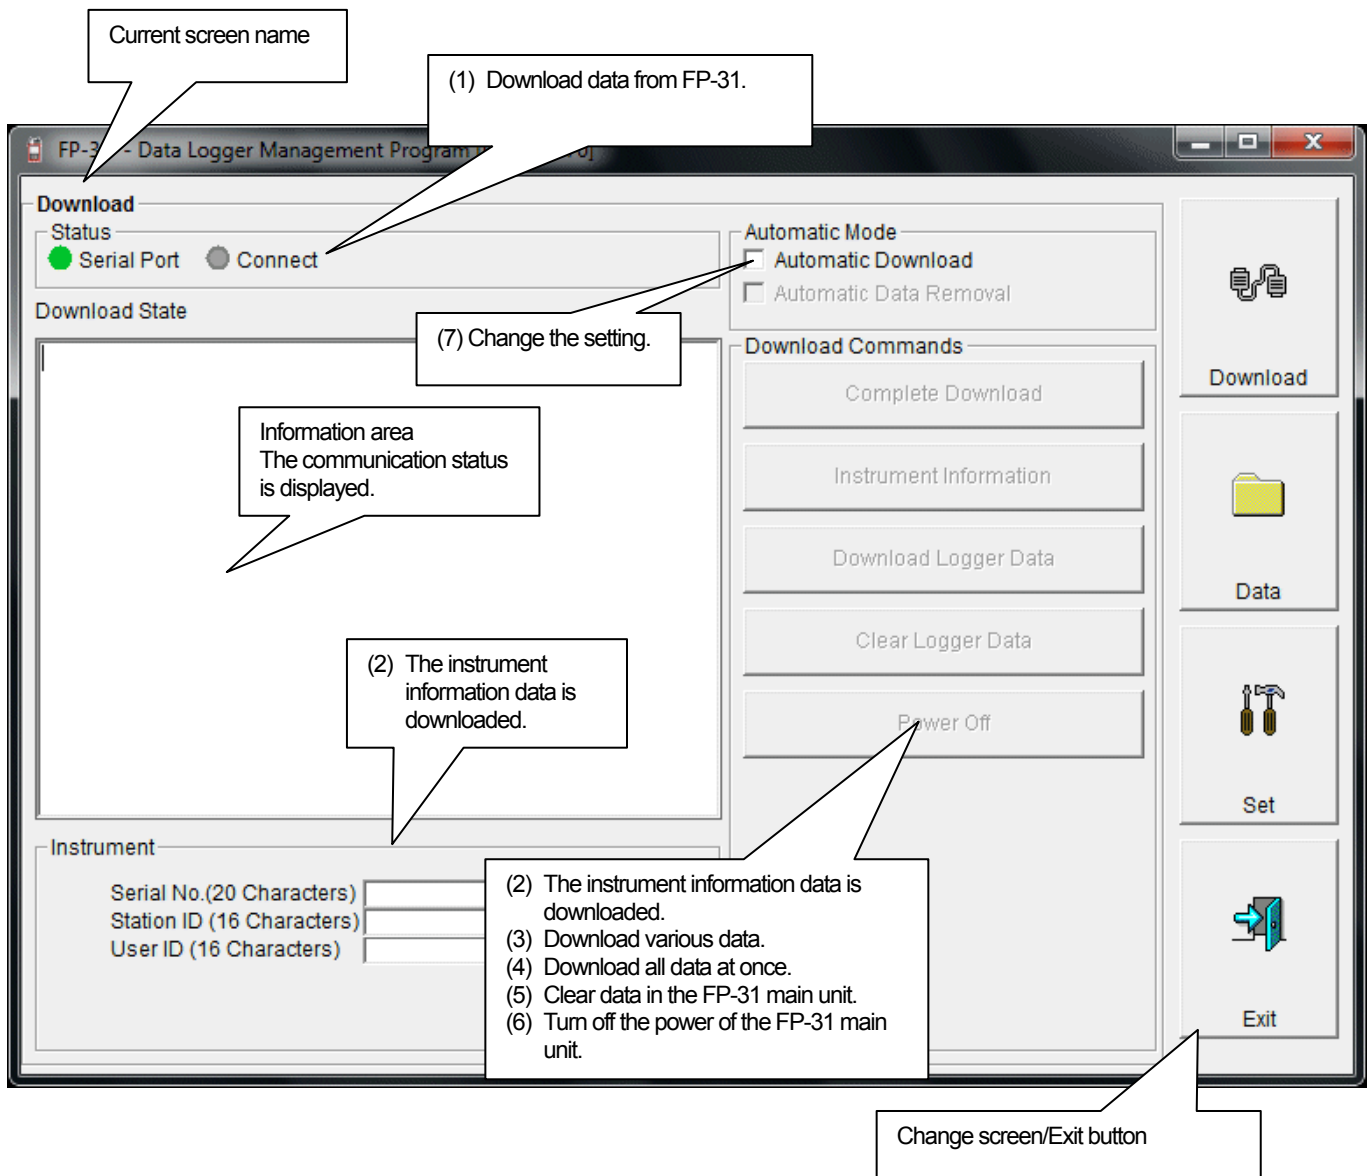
Current screen name

(1) Download data from FP-31.

FP-3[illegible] - Data Logger Management Program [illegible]

Download

Status

Serial Port

Connect

Download State

(7) Change the setting.

Automatic Mode

Automatic Download

Automatic Data Removal

Download Commands

Complete Download

Instrument Information

Download Logger Data

Clear Logger Data

Power Off

Information area
The communication status is displayed.

(2) The instrument information data is downloaded.

Instrument

Serial No.(20 Characters)

Station ID (16 Characters)

User ID (16 Characters)

(2) The instrument information data is downloaded.
(3) Download various data.
(4) Download all data at once.
(5) Clear data in the FP-31 main unit.
(6) Turn off the power of the FP-31 main unit.

Download

Data

Set

Exit

Change screen/Exit button